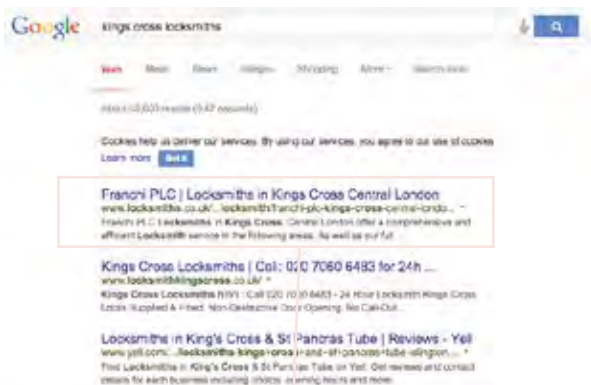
Google

kings cross locksmiths

Web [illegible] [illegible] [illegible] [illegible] More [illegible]

About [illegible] results ([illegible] seconds)

Cookies help us deliver our services. By using our services, you agree to our use of cookies.
Learn more Got it

Franchi PLC | Locksmiths in Kings Cross Central London
www.locksmiths.co.uk/.../kings-cross/franchi-plc-kings-cross-central-londo...
Franchi PLC Locksmiths in Kings Cross Central London offer a comprehensive and efficient Locksmith service in the following areas. As well as our full

Kings Cross Locksmiths | Call: 020 7060 6493 for 24h ...
www.locksmithkingscross.co.uk/
Kings Cross Locksmiths N1 | Call 020 7060 6493 - 24 Hour Locksmith Kings Cross Locks Supplied & Fitted. Non-Destructive Door Opening. No Call-Out ...

Locksmiths in King's Cross & St Pancras Tube | Reviews - Yell
www.yell.com/.../locksmiths-kings-cross-and-st-pancras-tube-islington...
Find Locksmiths in King's Cross & St Pancras Tube on Yell. Get reviews and contact details for each business including photos, opening hours and more.